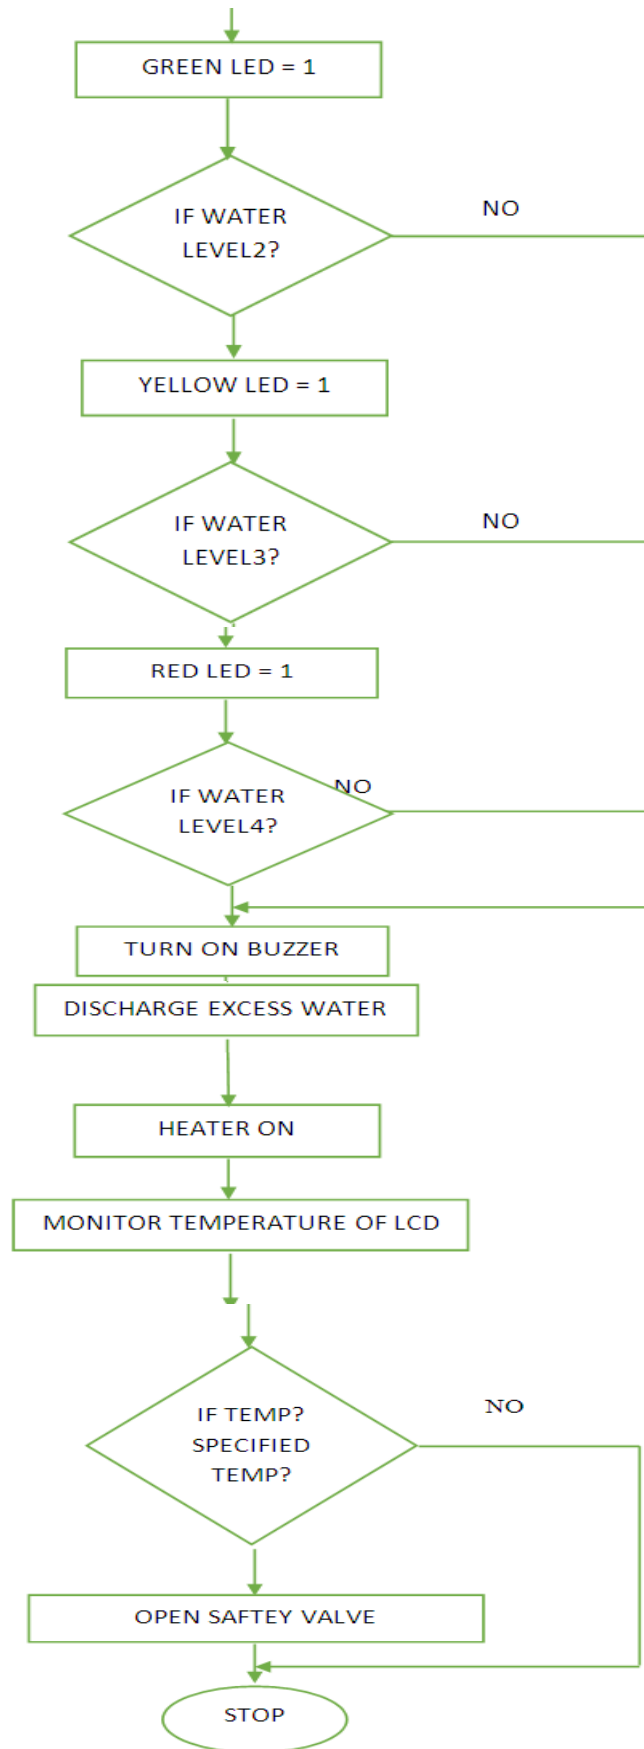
GREEN LED = 1

IF WATER LEVEL2?

NO

YELLOW LED = 1

IF WATER LEVEL3?

NO

RED LED = 1

IF WATER LEVEL4?

NO

TURN ON BUZZER

DISCHARGE EXCESS WATER

HEATER ON

MONITOR TEMPERATURE OF LCD

IF TEMP? SPECIFIED TEMP?

NO

OPEN SAFTEY VALVE

STOP